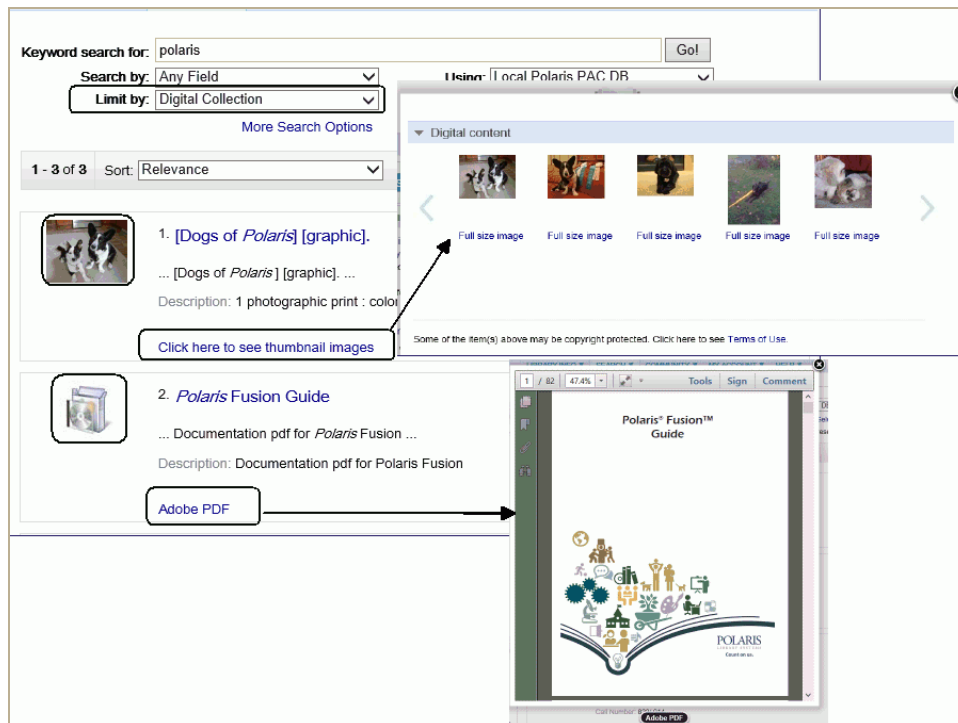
Keyword search for: polaris Go!

Search by: Any Field

Using: Local Polaris PAC DB

Limit by: Digital Collection

More Search Options

1 - 3 of 3 Sort: Relevance

1. [Dogs of *Polaris*] [graphic].

... [Dogs of *Polaris* ] [graphic]. ...

Description: 1 photographic print : color

Click here to see thumbnail images

2. *Polaris* Fusion Guide

... Documentation pdf for *Polaris* Fusion ...

Description: Documentation pdf for Polaris Fusion

Adobe PDF

Digital content

Full size image

Full size image

Full size image

Full size image

Full size image

Some of the item(s) above may be copyright protected. Click here to see Terms of Use.

1 / 82 47.4% Tools Sign Comment

Polaris® Fusion™ Guide

POLARIS

Call Number: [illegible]

Adobe PDF